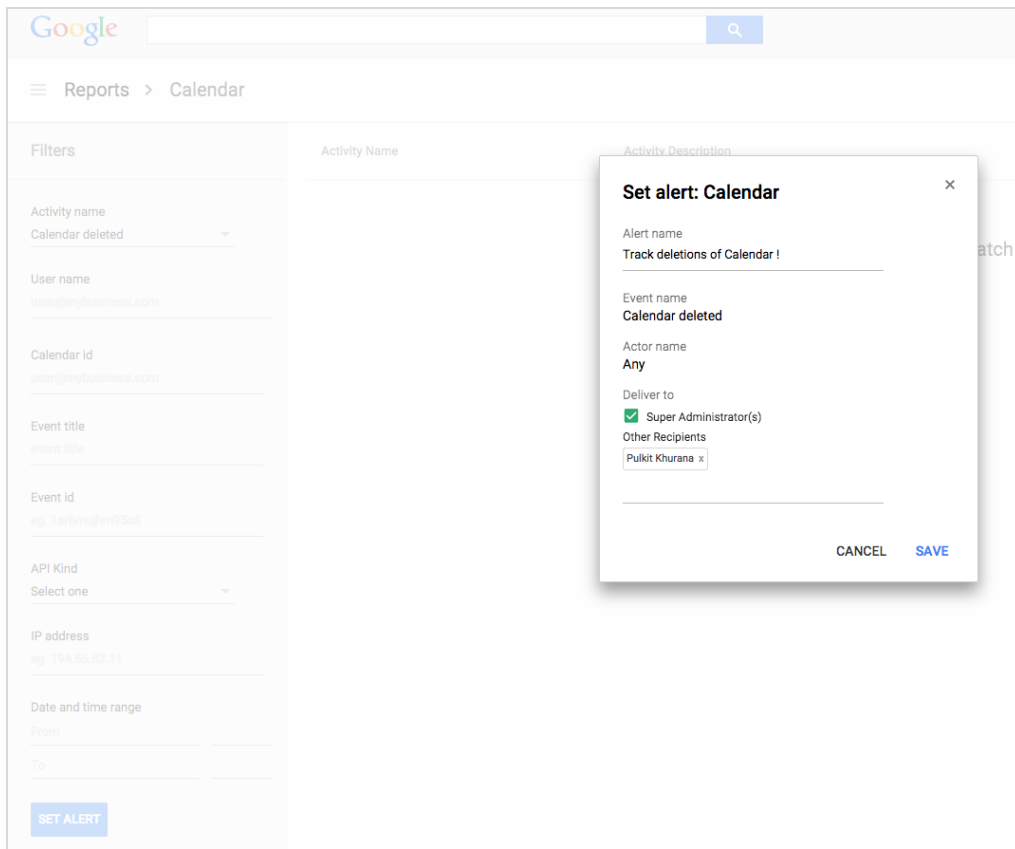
Google

Reports > Calendar

Filters

Activity name
Calendar deleted

User name
user@mybusiness.com

Calendar id
user@mybusiness.com

Event title
event title

Event id
eg: 1er6m@hm95o6

API Kind
Select one

IP address
eg: 194.66.82.11

Date and time range
From
To

SET ALERT

Activity Name

Activity Description

atch

Set alert: Calendar

×

Alert name
Track deletions of Calendar !

Event name
Calendar deleted

Actor name
Any

Deliver to
Super Administrator(s)
Other Recipients
Pulkit Khurana x

CANCEL SAVE